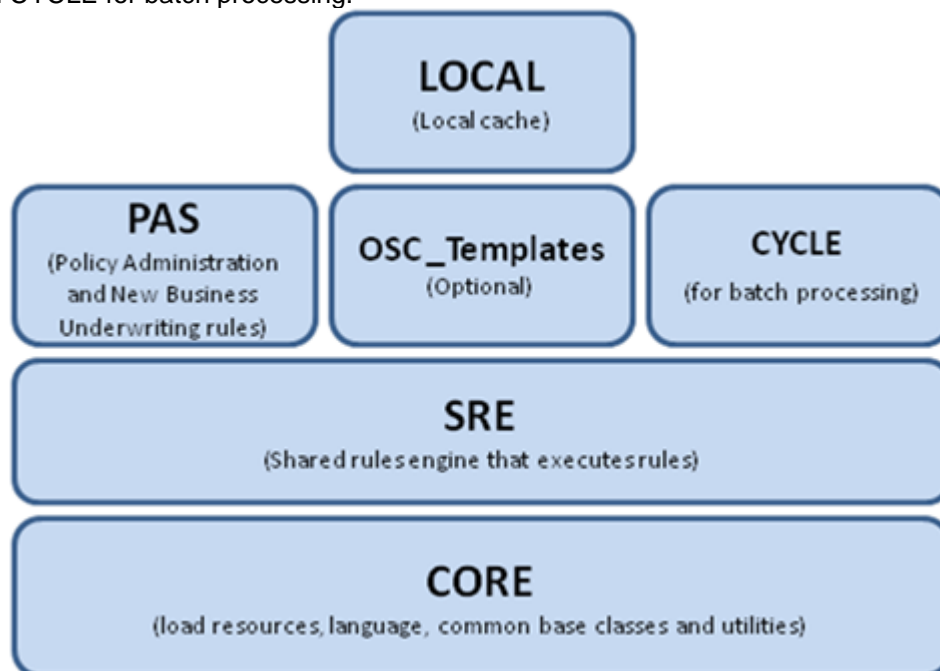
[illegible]CYCLE for batch processing.

LOCAL
(Local cache)

PAS
(Policy Administration and New Business Underwriting rules)

OSC_Templates
(Optional)

CYCLE
(for batch processing)

SRE
(Shared rules engine that executes rules)

CORE
(load resources, language, common base classes and utilities)